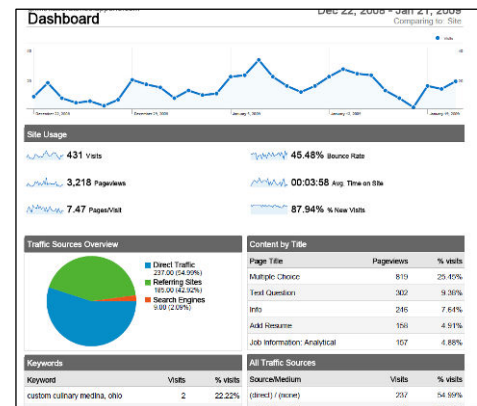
Dashboard

Dec 22, 2008 - Jan 21, 2009
Comparing to: Site

Visits

Site Usage

431 Visits

45.48% Bounce Rate

3,218 Pageviews

00:03:58 Avg. Time on Site

7.47 Pages/Visit

87.94% % New Visits

Traffic Sources Overview

Direct Traffic
237.00 (54.99%)
Referring Sites
185.00 (42.92%)
Search Engines
9.00 (2.09%)

Content by Title

| Page Title | Pageviews | % visits |
|---|---|---|
| Multiple Choice | 819 | 25.45% |
| Test Question | 302 | 9.38% |
| Info | 246 | 7.64% |
| Add Resume | 158 | 4.91% |
| Job Information: Analytical | 157 | 4.88% |

Keywords

| Keyword | Visits | % visits |
|---|---|---|
| custom culinary medina, ohio | 2 | 22.22% |

All Traffic Sources

| Source/Medium | Visits | % visits |
|---|---|---|
| (direct) / (none) | 237 | 54.99% |